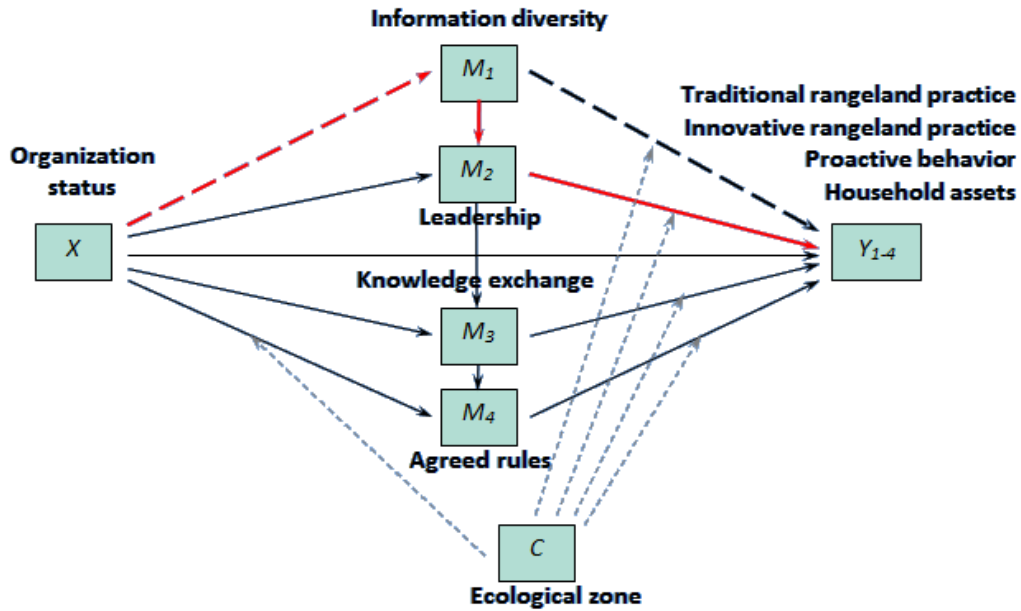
Information diversity

$M_1$

Traditional rangeland practice
Innovative rangeland practice
Proactive behavior
Household assets

Organization status

$M_2$

Leadership

$X$

$Y_{1-4}$

Knowledge exchange

$M_3$

$M_4$

Agreed rules

$C$

Ecological zone